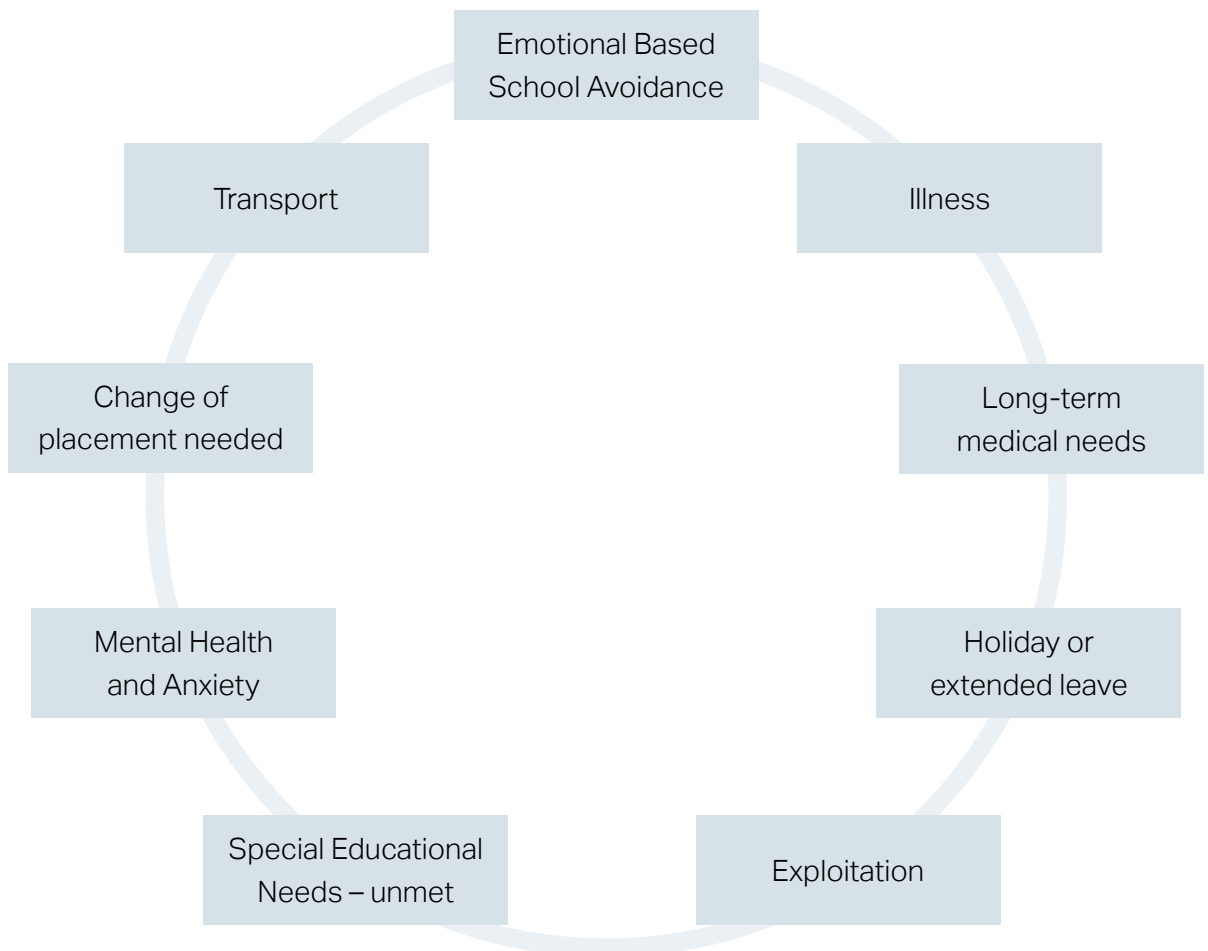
Emotional Based School Avoidance

Illness

Long-term medical needs

Holiday or extended leave

Exploitation

Special Educational Needs – unmet

Mental Health and Anxiety

Change of placement needed

Transport